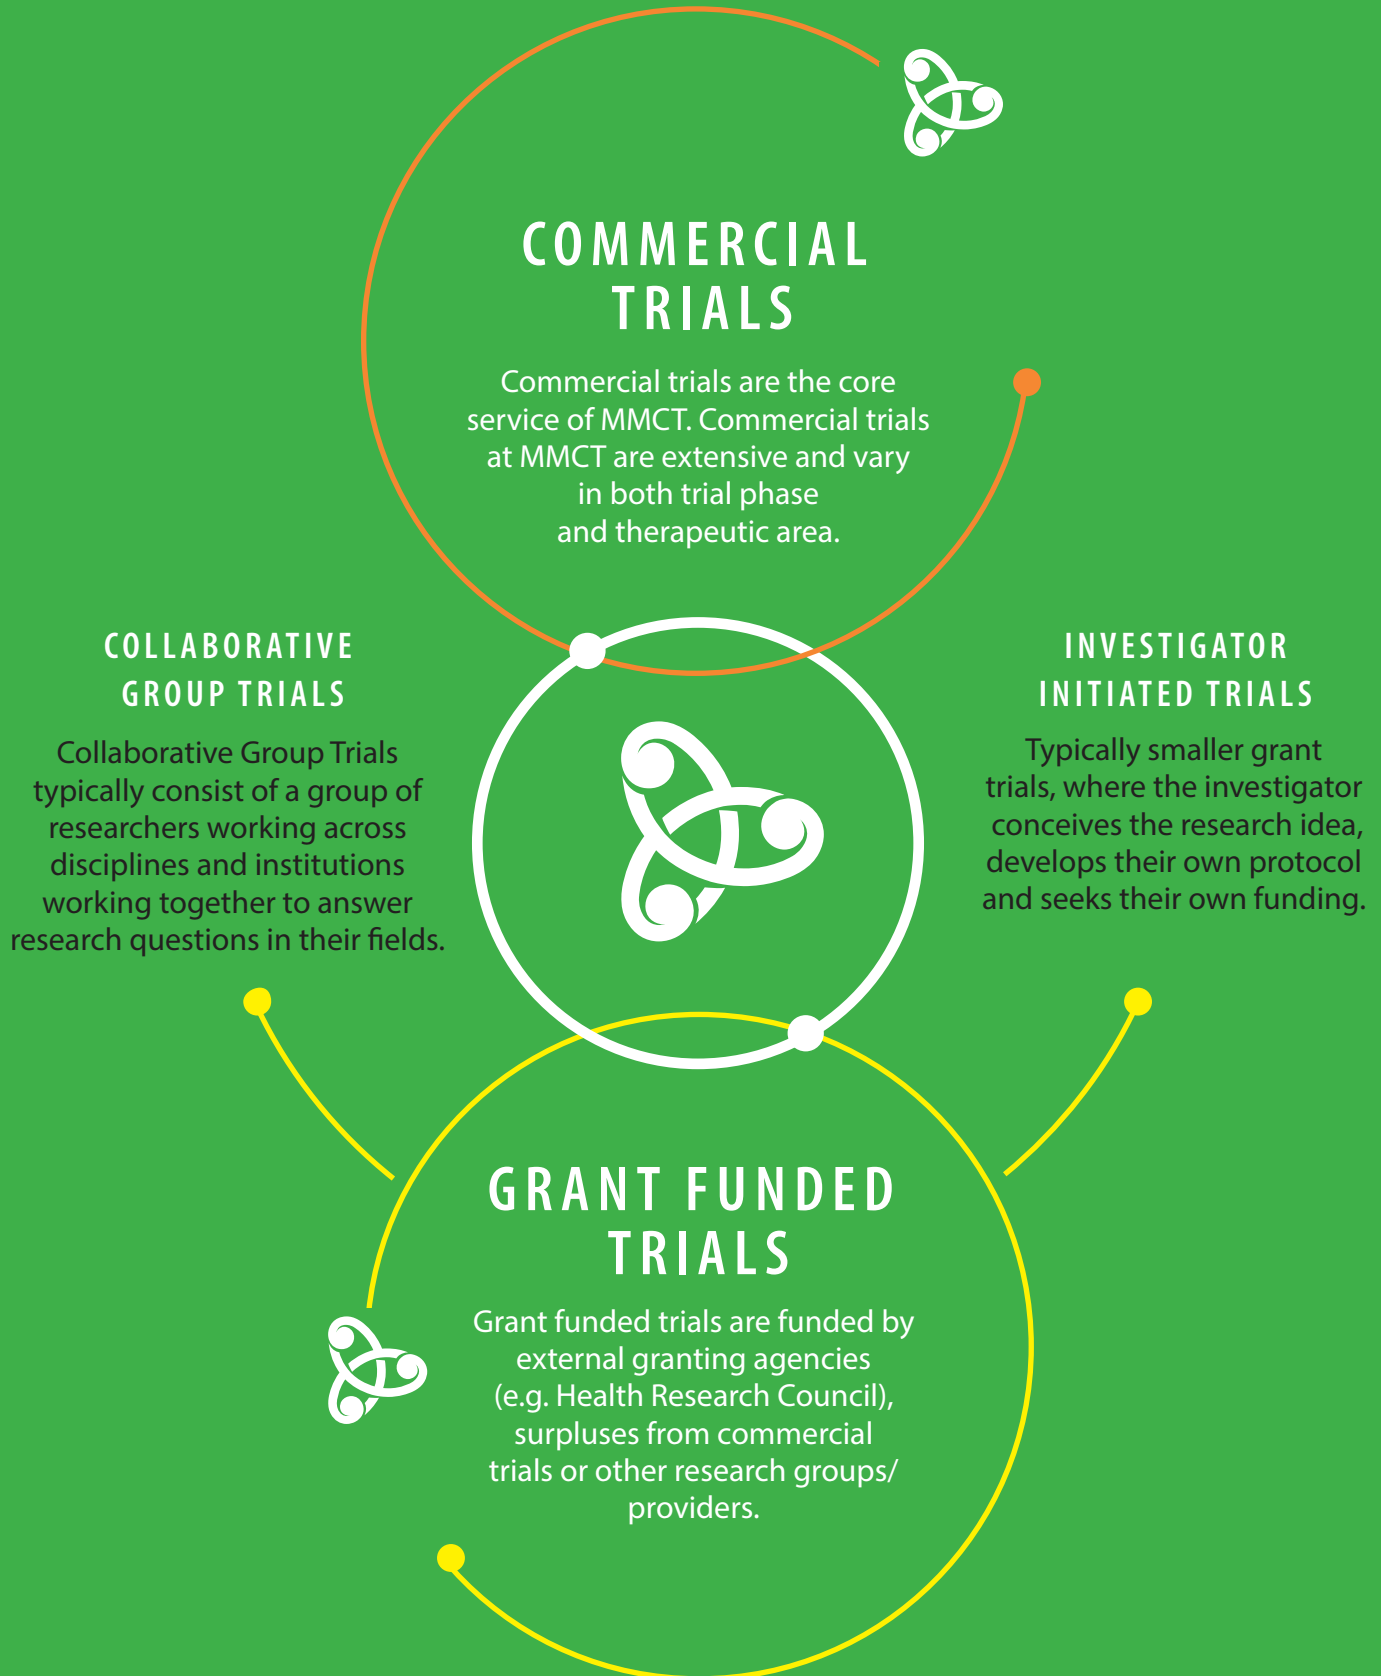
COMMERCIAL TRIALS

Commercial trials are the core service of MMCT. Commercial trials at MMCT are extensive and vary in both trial phase and therapeutic area.

COLLABORATIVE GROUP TRIALS

Collaborative Group Trials typically consist of a group of researchers working across disciplines and institutions working together to answer research questions in their fields.

INVESTIGATOR INITIATED TRIALS

Typically smaller grant trials, where the investigator conceives the research idea, develops their own protocol and seeks their own funding.

GRANT FUNDED TRIALS

Grant funded trials are funded by external granting agencies (e.g. Health Research Council), surpluses from commercial trials or other research groups/ providers.